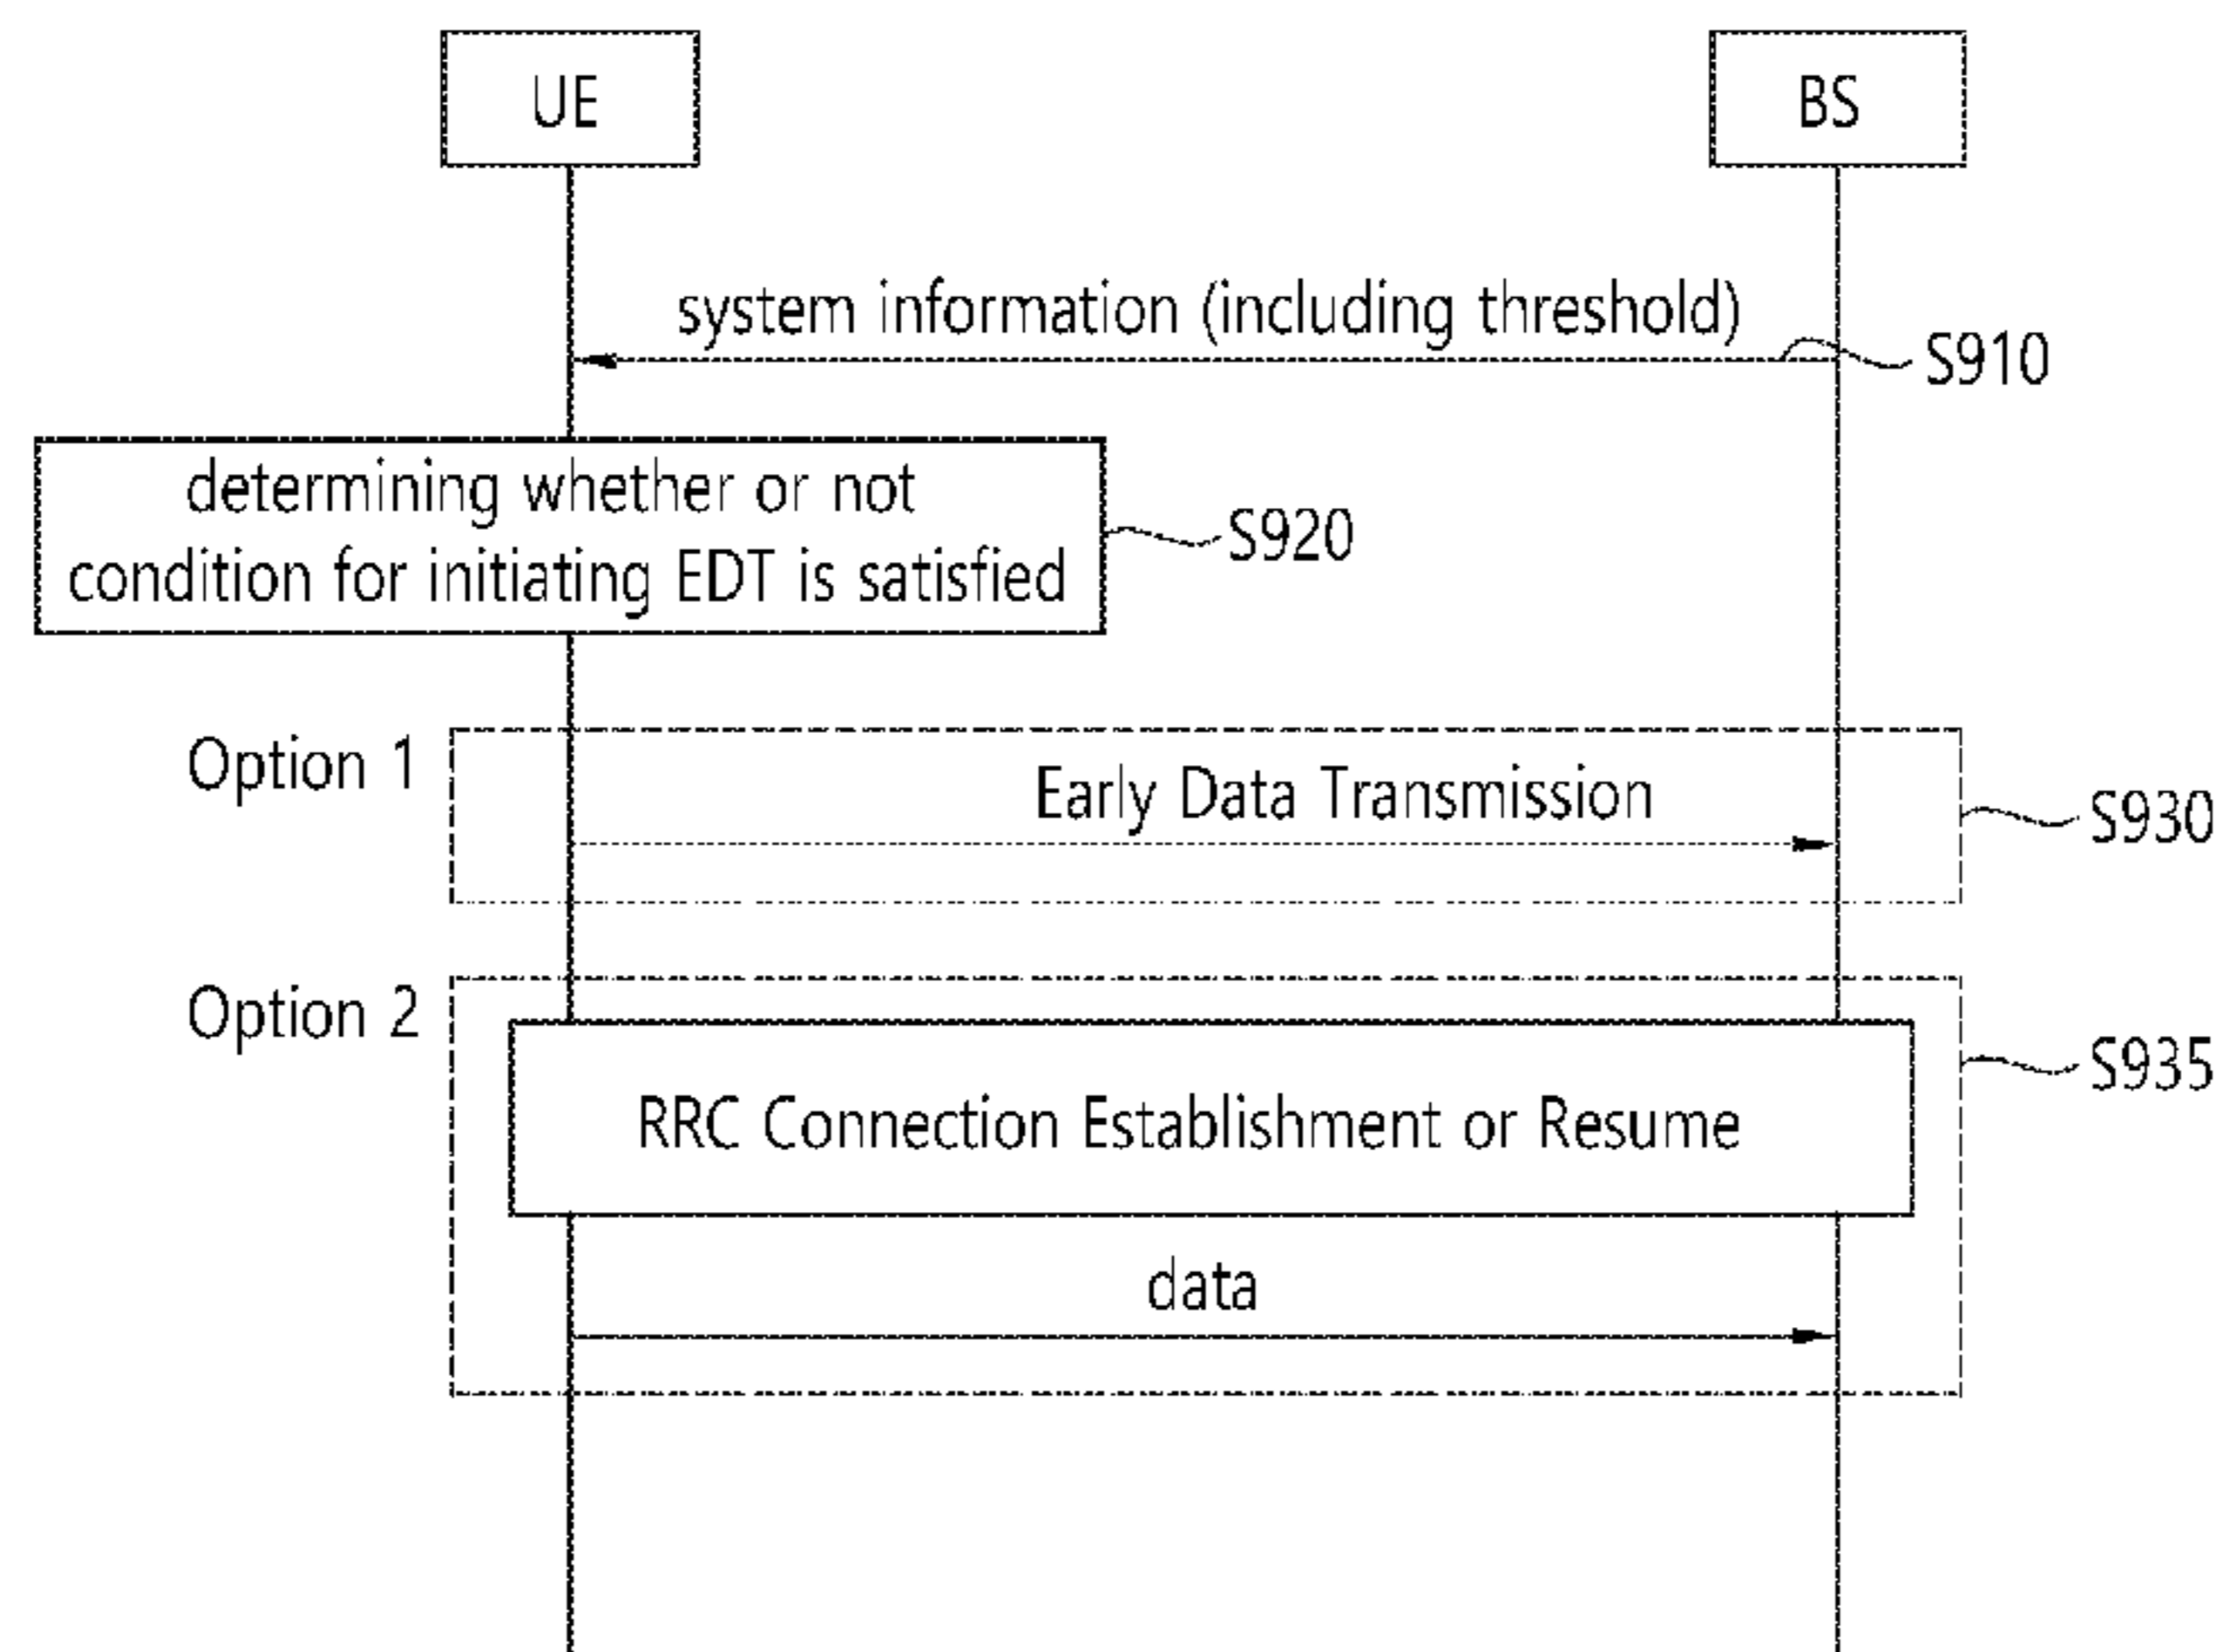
UE

BS

system information (including threshold)

S910

determining whether or not condition for initiating EDT is satisfied

S920

Option 1

Early Data Transmission

S930

Option 2

S935

RRC Connection Establishment or Resume

data